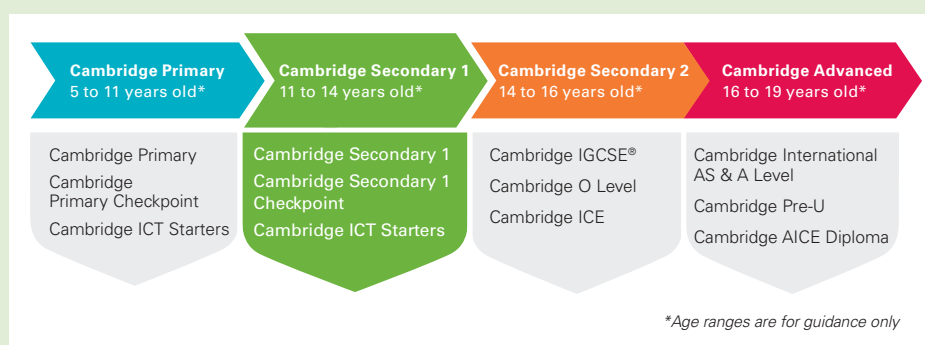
Cambridge Primary
5 to 11 years old*

Cambridge Secondary 1
11 to 14 years old*

Cambridge Secondary 2
14 to 16 years old*

Cambridge Advanced
16 to 19 years old*

Cambridge Primary

Cambridge Primary Checkpoint

Cambridge ICT Starters

Cambridge Secondary 1

Cambridge Secondary 1 Checkpoint

Cambridge ICT Starters

Cambridge IGCSE®

Cambridge O Level

Cambridge ICE

Cambridge International AS & A Level

Cambridge Pre-U

Cambridge AICE Diploma

*Age ranges are for guidance only